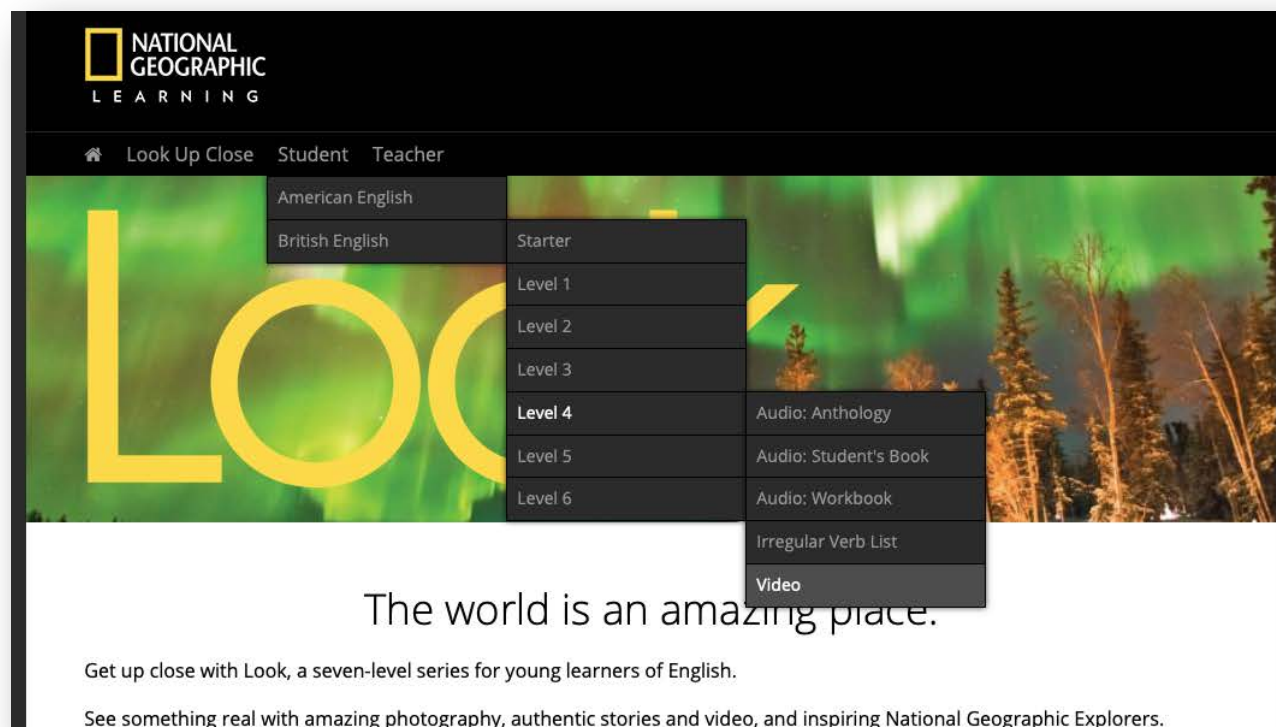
NATIONAL GEOGRAPHIC
LEARNING

Look Up Close Student Teacher

American English
British English

Starter
Level 1
Level 2
Level 3
Level 4
Level 5
Level 6

Audio: Anthology
Audio: Student's Book
Audio: Workbook
Irregular Verb List
Video

Loo

The world is an amazing place.

Get up close with Look, a seven-level series for young learners of English.

See something real with amazing photography, authentic stories and video, and inspiring National Geographic Explorers.